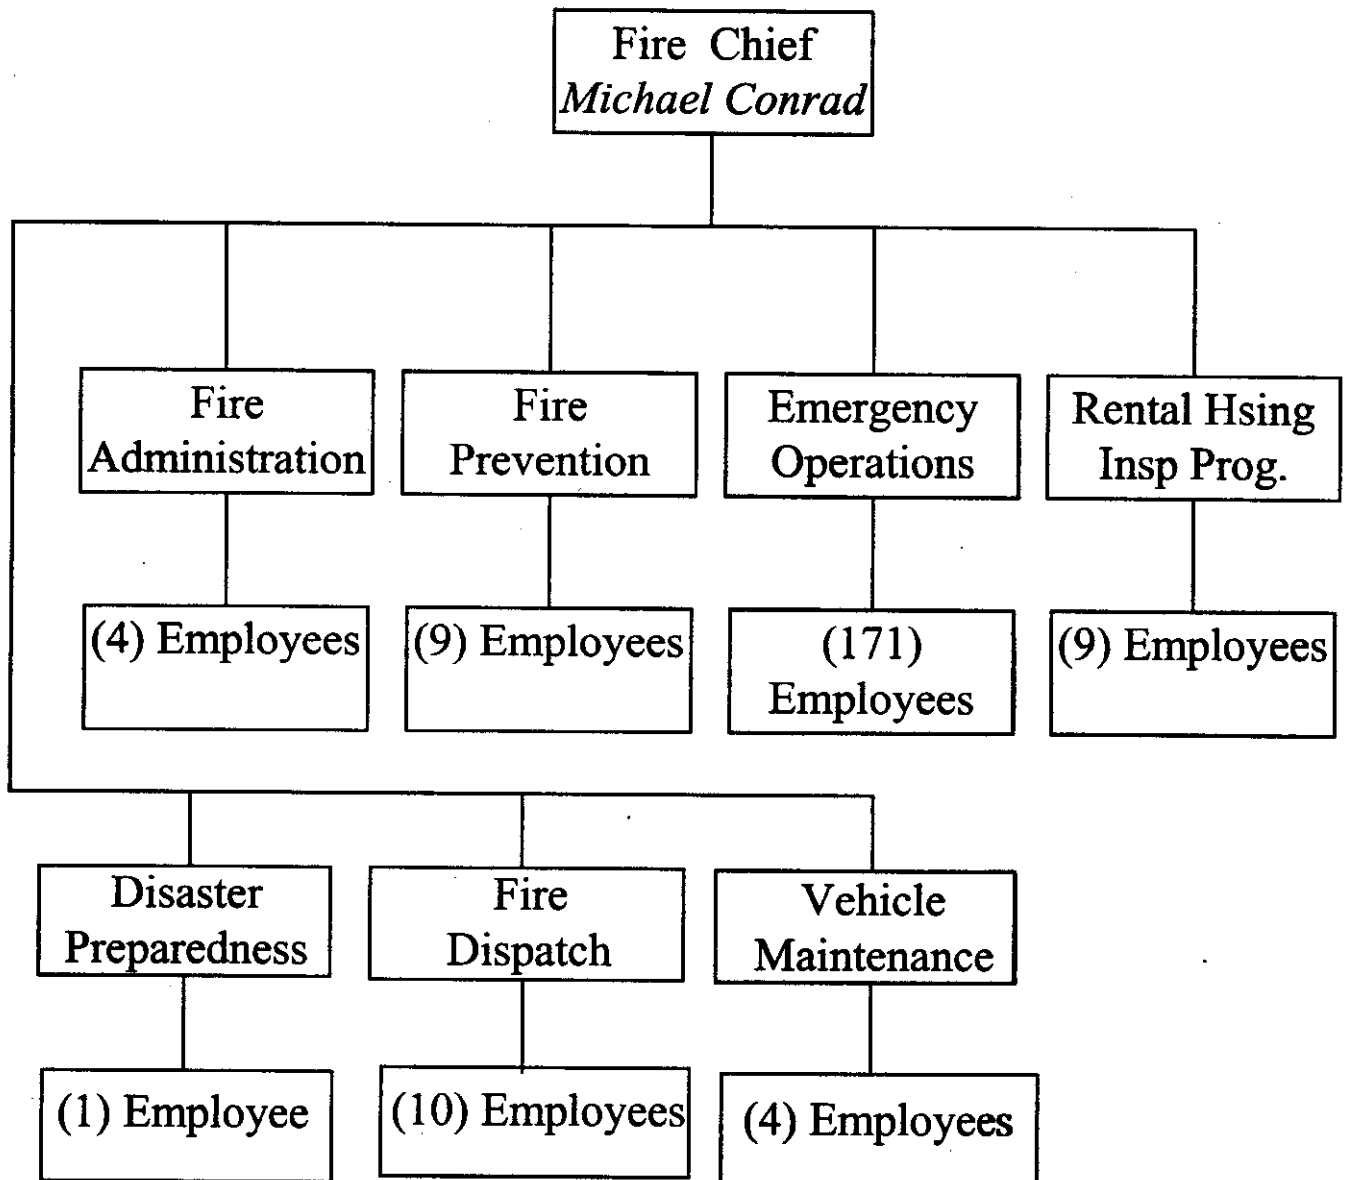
Fire Chief
*Michael Conrad*

Fire Administration

(4) Employees

Fire Prevention

(9) Employees

Emergency Operations

(171) Employees

Rental Hsing Insp Prog.

(9) Employees

Disaster Preparedness

(1) Employee

Fire Dispatch

(10) Employees

Vehicle Maintenance

(4) Employees